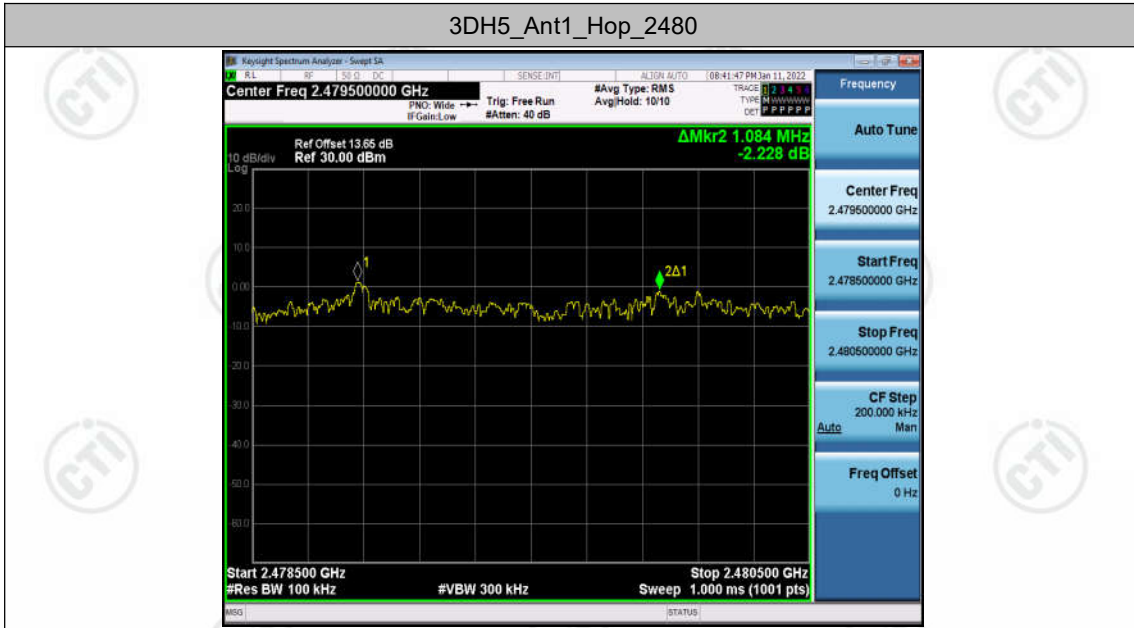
3DH5_Ant1_Hop_2480

Keysight Spectrum Analyzer - Swept SA

RL RF 50 Ω DC SENSE:INT ALIGN AUTO 08:41:47 PM Jan 11, 2022

Center Freq 2.479500000 GHz

PNO: Wide IFGain:Low

Trig: Free Run #Atten: 40 dB

#Avg Type: RMS Avg|Hold: 10/10

TRACE 1 2 3 4 5 6 TYPE M WWWWW DET P P P P P P

Frequency

ΔMkr2 1.084 MHz -2.228 dB

Ref Offset 13.65 dB 10 dB/div Ref 30.00 dBm Log

20.0

10.0

0.00

-10.0

-20.0

-30.0

-40.0

-50.0

-60.0

1

2Δ1

Start 2.478500 GHz #Res BW 100 kHz

#VBW 300 kHz

Stop 2.480500 GHz Sweep 1.000 ms (1001 pts)

Auto Tune

Center Freq 2.479500000 GHz

Start Freq 2.478500000 GHz

Stop Freq 2.480500000 GHz

CF Step 200.000 kHz Auto Man

Freq Offset 0 Hz

MSG

STATUS